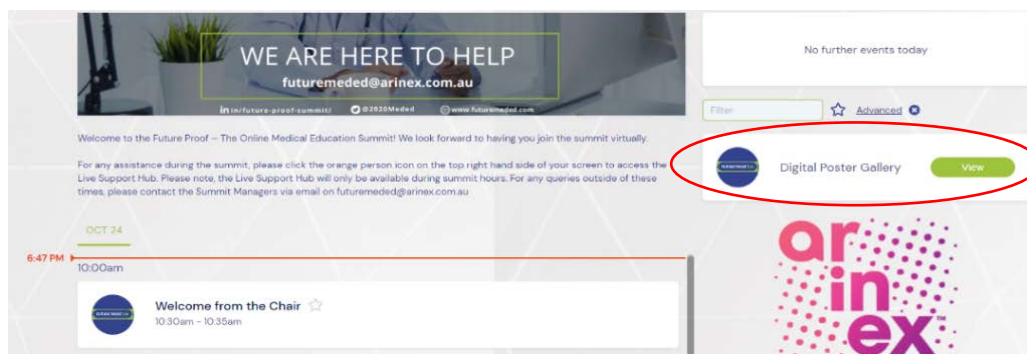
WE ARE HERE TO HELP
futuremeded@arinex.com.au
in/future-proof-summit/ @2020Meded www.futuremeded.com

Welcome to the Future Proof – The Online Medical Education Summit! We look forward to having you join the summit virtually.

For any assistance during the summit, please click the orange person icon on the top right hand side of your screen to access the Live Support Hub. Please note, the Live Support Hub will only be available during summit hours. For any queries outside of these times, please contact the Summit Managers via email on futuremeded@arinex.com.au

OCT 24

6:47 PM

10:00am

Welcome from the Chair
10:30am - 10:35am

No further events today

Filter
Advanced

Digital Poster Gallery
View

ar in ex